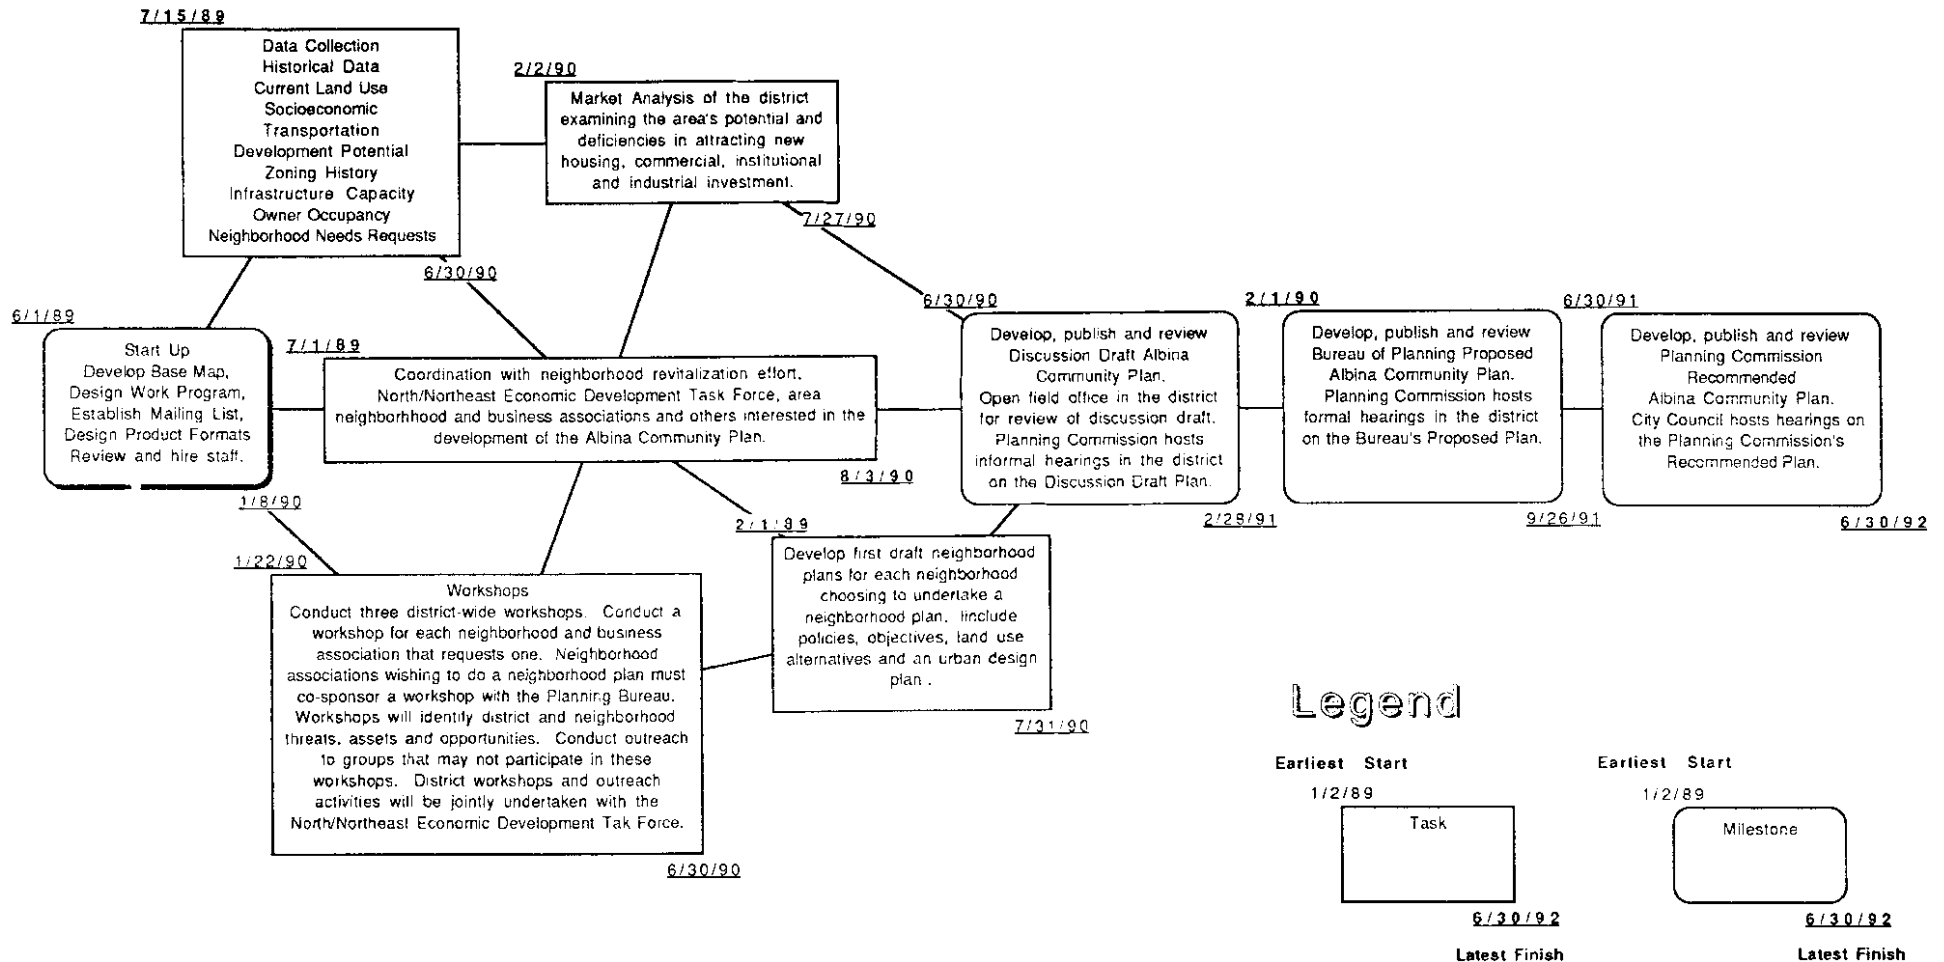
7/15/89

Data Collection
Historical Data
Current Land Use
Socioeconomic
Transportation
Development Potential
Zoning History
Infrastructure Capacity
Owner Occupancy
Neighborhood Needs Requests

6/30/90

2/2/90

Market Analysis of the district examining the area's potential and deficiencies in attracting new housing, commercial, institutional and industrial investment.

7/27/90

6/1/89

Start Up
Develop Base Map,
Design Work Program,
Establish Mailing List,
Design Product Formats
Review and hire staff.

1/8/90

7/1/89

Coordination with neighborhood revitalization effort, North/Northeast Economic Development Task Force, area neighborhhood and business associations and others interested in the development of the Albina Community Plan.

8/3/90

6/30/90

Develop, publish and review Discussion Draft Albina Community Plan.
Open field office in the district for review of discussion draft.
Planning Commission hosts informal hearings in the district on the Discussion Draft Plan.

2/28/91

2/1/90

Develop, publish and review Bureau of Planning Proposed Albina Community Plan.
Planning Commission hosts formal hearings in the district on the Bureau's Proposed Plan.

9/26/91

6/30/91

Develop, publish and review Planning Commission Recommended Albina Community Plan.
City Council hosts hearings on the Planning Commission's Recommended Plan.

6/30/92

1/22/90

Workshops
Conduct three district-wide workshops. Conduct a workshop for each neighborhood and business association that requests one. Neighborhood associations wishing to do a neighborhood plan must co-sponsor a workshop with the Planning Bureau. Workshops will identify district and neighborhood threats, assets and opportunities. Conduct outreach to groups that may not participate in these workshops. District workshops and outreach activities will be jointly undertaken with the North/Northeast Economic Development Tak Force.

6/30/90

2/1/89

Develop first draft neighborhood plans for each neighborhood choosing to undertake a neighborhood plan. Include policies, objectives, land use alternatives and an urban design plan .

7/31/90

Legend

Earliest Start
1/2/89
Task
6/30/92
Latest Finish

Earliest Start
1/2/89
Milestone
6/30/92
Latest Finish